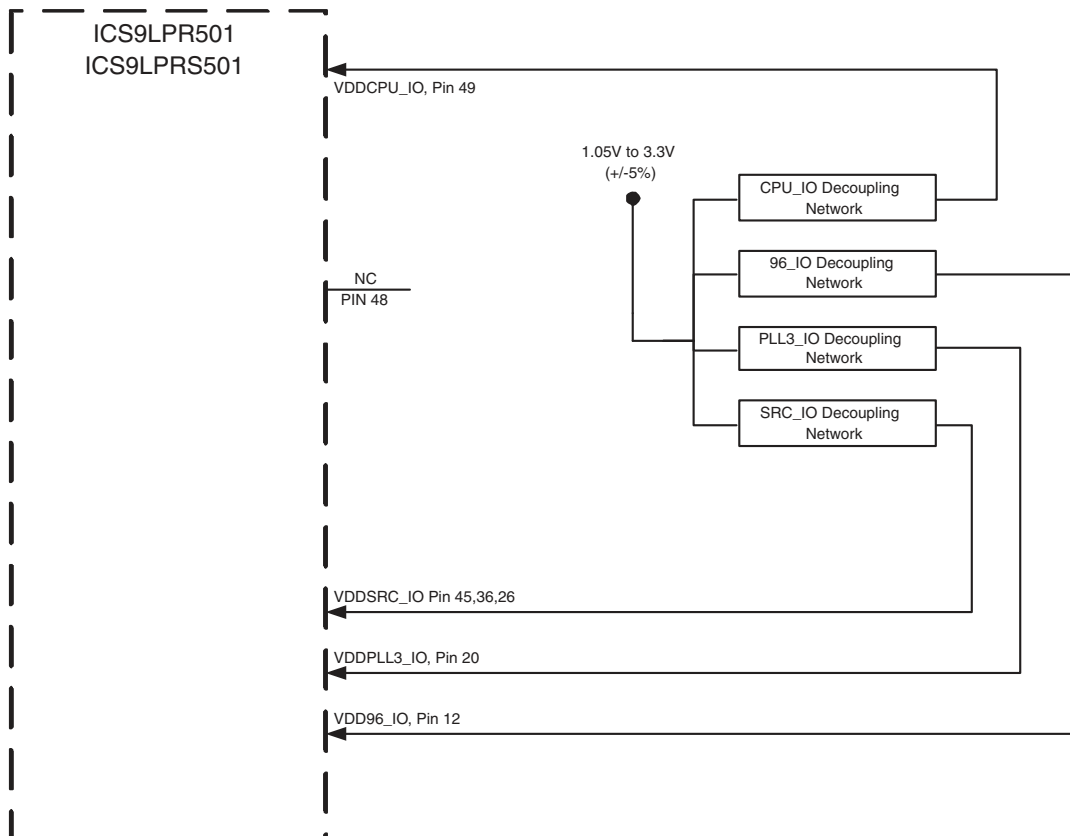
ICS9LPR501
ICS9LPRS501

VDDCPU_IO, Pin 49

1.05V to 3.3V
(+/-5%)

CPU_IO Decoupling Network

96_IO Decoupling Network

NC
PIN 48

PLL3_IO Decoupling Network

SRC_IO Decoupling Network

VDDSRC_IO Pin 45,36,26

VDDPLL3_IO, Pin 20

VDD96_IO, Pin 12